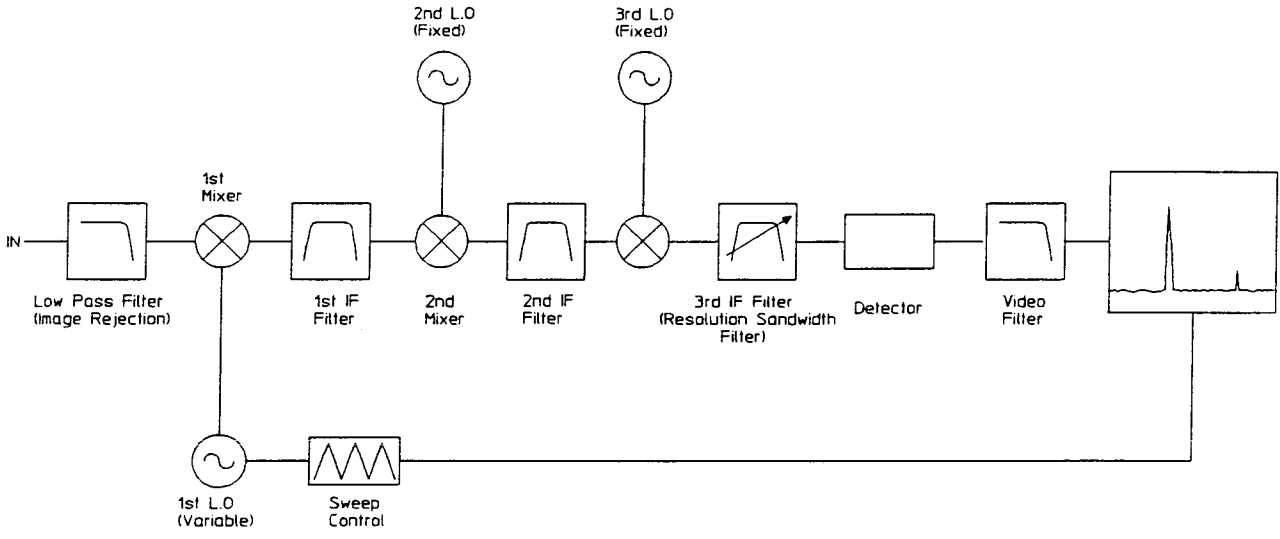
2nd L.O
(Fixed)

3rd L.O
(Fixed)

1st
Mixer

IN

Low Pass Filter
(Image Rejection)

1st IF
Filter

2nd
Mixer

2nd IF
Filter

3rd IF Filter
(Resolution Sandwidth
Filter)

Detector

Video
Filter

1st L.O
(Variable)

Sweep
Control